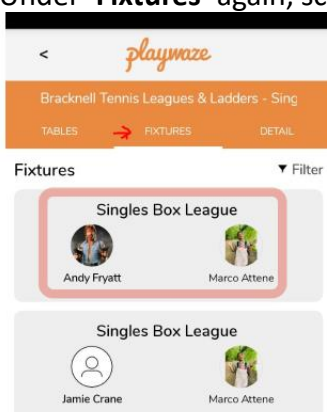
Under "Fixtures" again, se

<

playwaze

Bracknell Tennis Leagues & Ladders - Sing

TABLES

FIXTURES

DETAIL

Fixtures

▼ Filter

Singles Box League

Andy Fryatt

Marco Attene

Singles Box League

Jamie Crane

Marco Attene